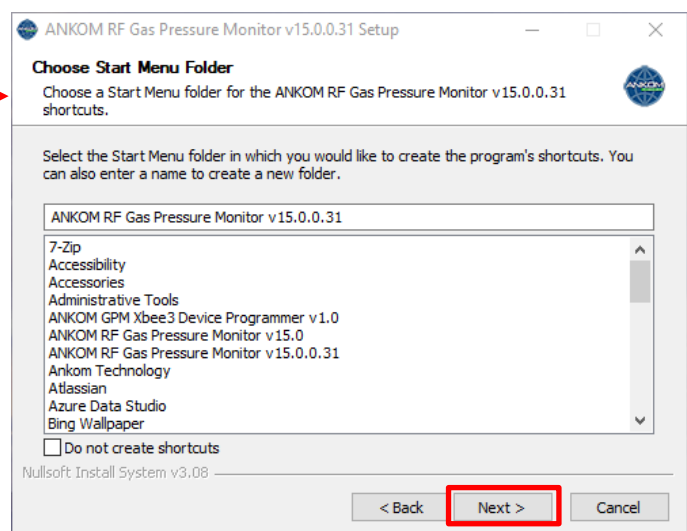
ANKOM RF Gas Pressure Monitor v15.0.0.31 Setup

Choose Start Menu Folder

Choose a Start Menu folder for the ANKOM RF Gas Pressure Monitor v15.0.0.31 shortcuts.

ANKOM

Select the Start Menu folder in which you would like to create the program's shortcuts. You can also enter a name to create a new folder.

ANKOM RF Gas Pressure Monitor v15.0.0.31

7-Zip
Accessibility
Accessories
Administrative Tools
ANKOM GPM Xbee3 Device Programmer v1.0
ANKOM RF Gas Pressure Monitor v15.0
ANKOM RF Gas Pressure Monitor v15.0.0.31
Ankom Technology
Atlassian
Azure Data Studio
Bing Wallpaper

Do not create shortcuts

Nullsoft Install System v3.08

< Back
Next >
Cancel